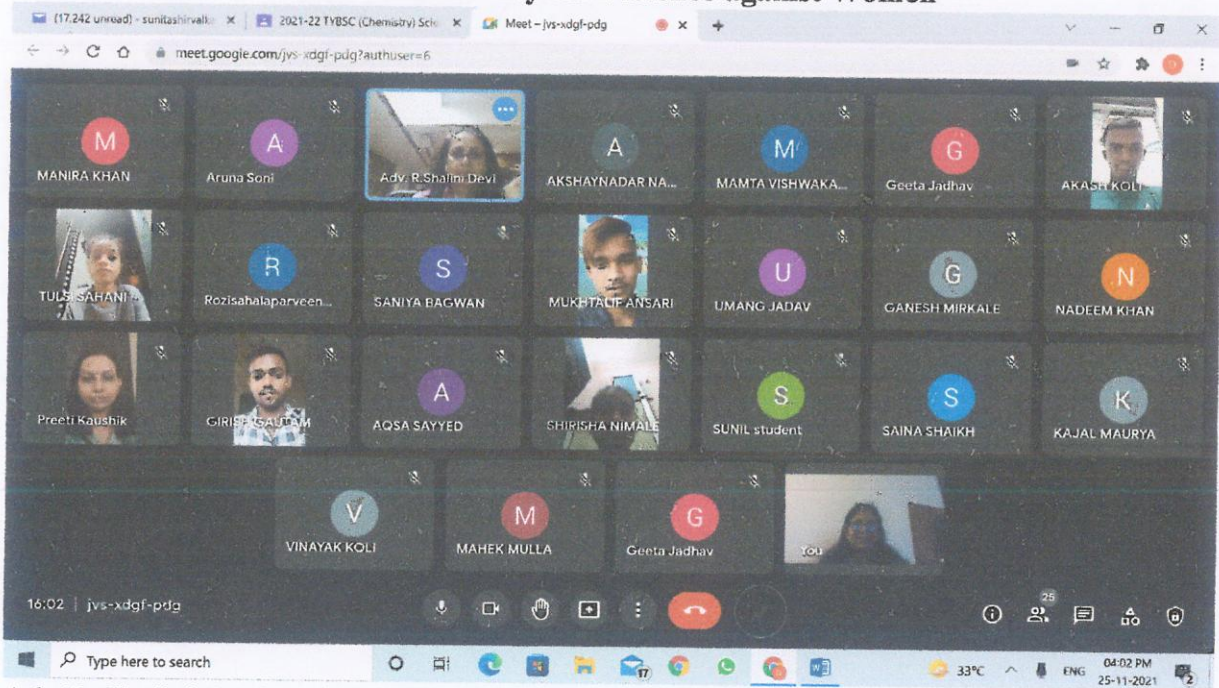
(17,242 unread) - sunitashirvalk × 2021-22 TYBSC (Chemistry) Sci × Meet – jvs-xdgf-pdg ×

meet.google.com/jvs-xdgf-pdg?authuser=6

M
MANIRA KHAN

A
Aruna Soni

Adv. R.Shalini Devi

A
AKSHAYNADAR NA...

M
MAMTA VISHWAKA...

G
Geeta Jadhav

AKASH KOLI

TULSI SAHANI

R
Rozisahalaparveen...

S
SANIYA BAGWAN

MUKHTALIF ANSARI

U
UMANG JADAV

G
GANESH MIRKALE

N
NADEEM KHAN

Preeti Kaushik

GIRISH GAUTAM

A
AQSA SAYYED

SHIRISHA NIMALE

S
SUNIL student

S
SAINA SHAIKH

K
KAJAL MAURYA

V
VINAYAK KOLI

M
MAHEK MULLA

G
Geeta Jadhav

You

16:02 | jvs-xdgf-pdg

25

Type here to search

17

33°C ENG 04:02 PM 25-11-2021

2